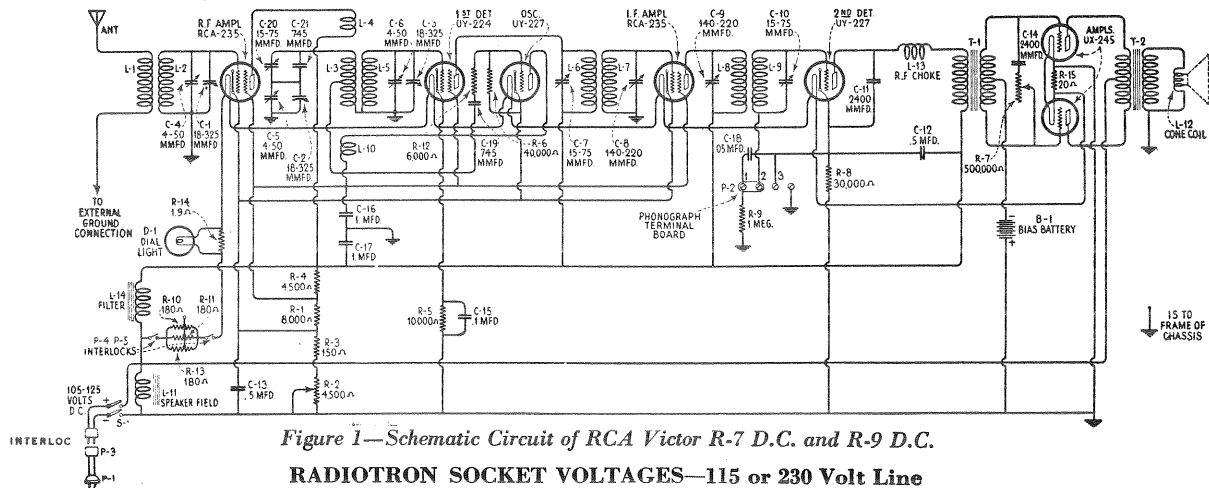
ANT

L-1

L-2

C-4 4-50 MMFD

C-1 18-325 MMFD

R.F AMPL RCA-235

C-20 15-75 MMFD

C-21 745 MMFD

L-4

C-5 4-50 MMFD.

C-2 18-325 MMFD

L-3

L-5

C-6 4-50 MMFD

C-3 18-325 MMFD

1ST DET UY-224

OSC. UY-227

L-10

R-12 6,000Ω

C-19 745 MMFD

R-6 40,000Ω

L-6

L-7

C-7 15-75 MMFD.

I.F. AMPL RCA-235

C-8 140-220 MMFD.

C-9 140-220 MMFD.

L-8

C-10 15-75 MMFD

L-9

2ND DET UY-227

C-18 .05 MFD.

P-2

1 2 3

PHONOGRAPH TERMINAL BOARD

R-9 1 MEG.

C-11 2400 MMFD.

L-13 R.F. CHOKE

R-8 30,000Ω

C-12 .5 MFD.

T-1

R-7 500,000Ω

C-14 2400 MMFD

AMPLS. UX-245

R-15 20Ω

T-2

L-12 CONE COIL

B-1 BIAS BATTERY

TO EXTERNAL GROUND CONNECTION

R-14 1.9Ω

D-1 DIAL LIGHT

C-16 .1 MFD.

C-17 .1 MFD

L-14 FILTER

R-10 180Ω

R-11 180Ω

P-4 P-5 INTERLOCKS

R-13 180Ω

R-4 4500Ω

R-1 8,000Ω

R-3 150Ω

R-5 10000Ω

C-15 .1 MFD

IS TO FRAME OF CHASSIS

105-125 VOLTS D.C.

S

L-11 SPEAKER FIELD

C-13 .5 MFD.

R-2 4500Ω

INTERLOC

P-3

P-1

Figure 1—Schematic Circuit of RCA Victor R-7 D.C. and R-9 D.C.

RADIOTRON SOCKET VOLTAGES—115 or 230 Volt Line